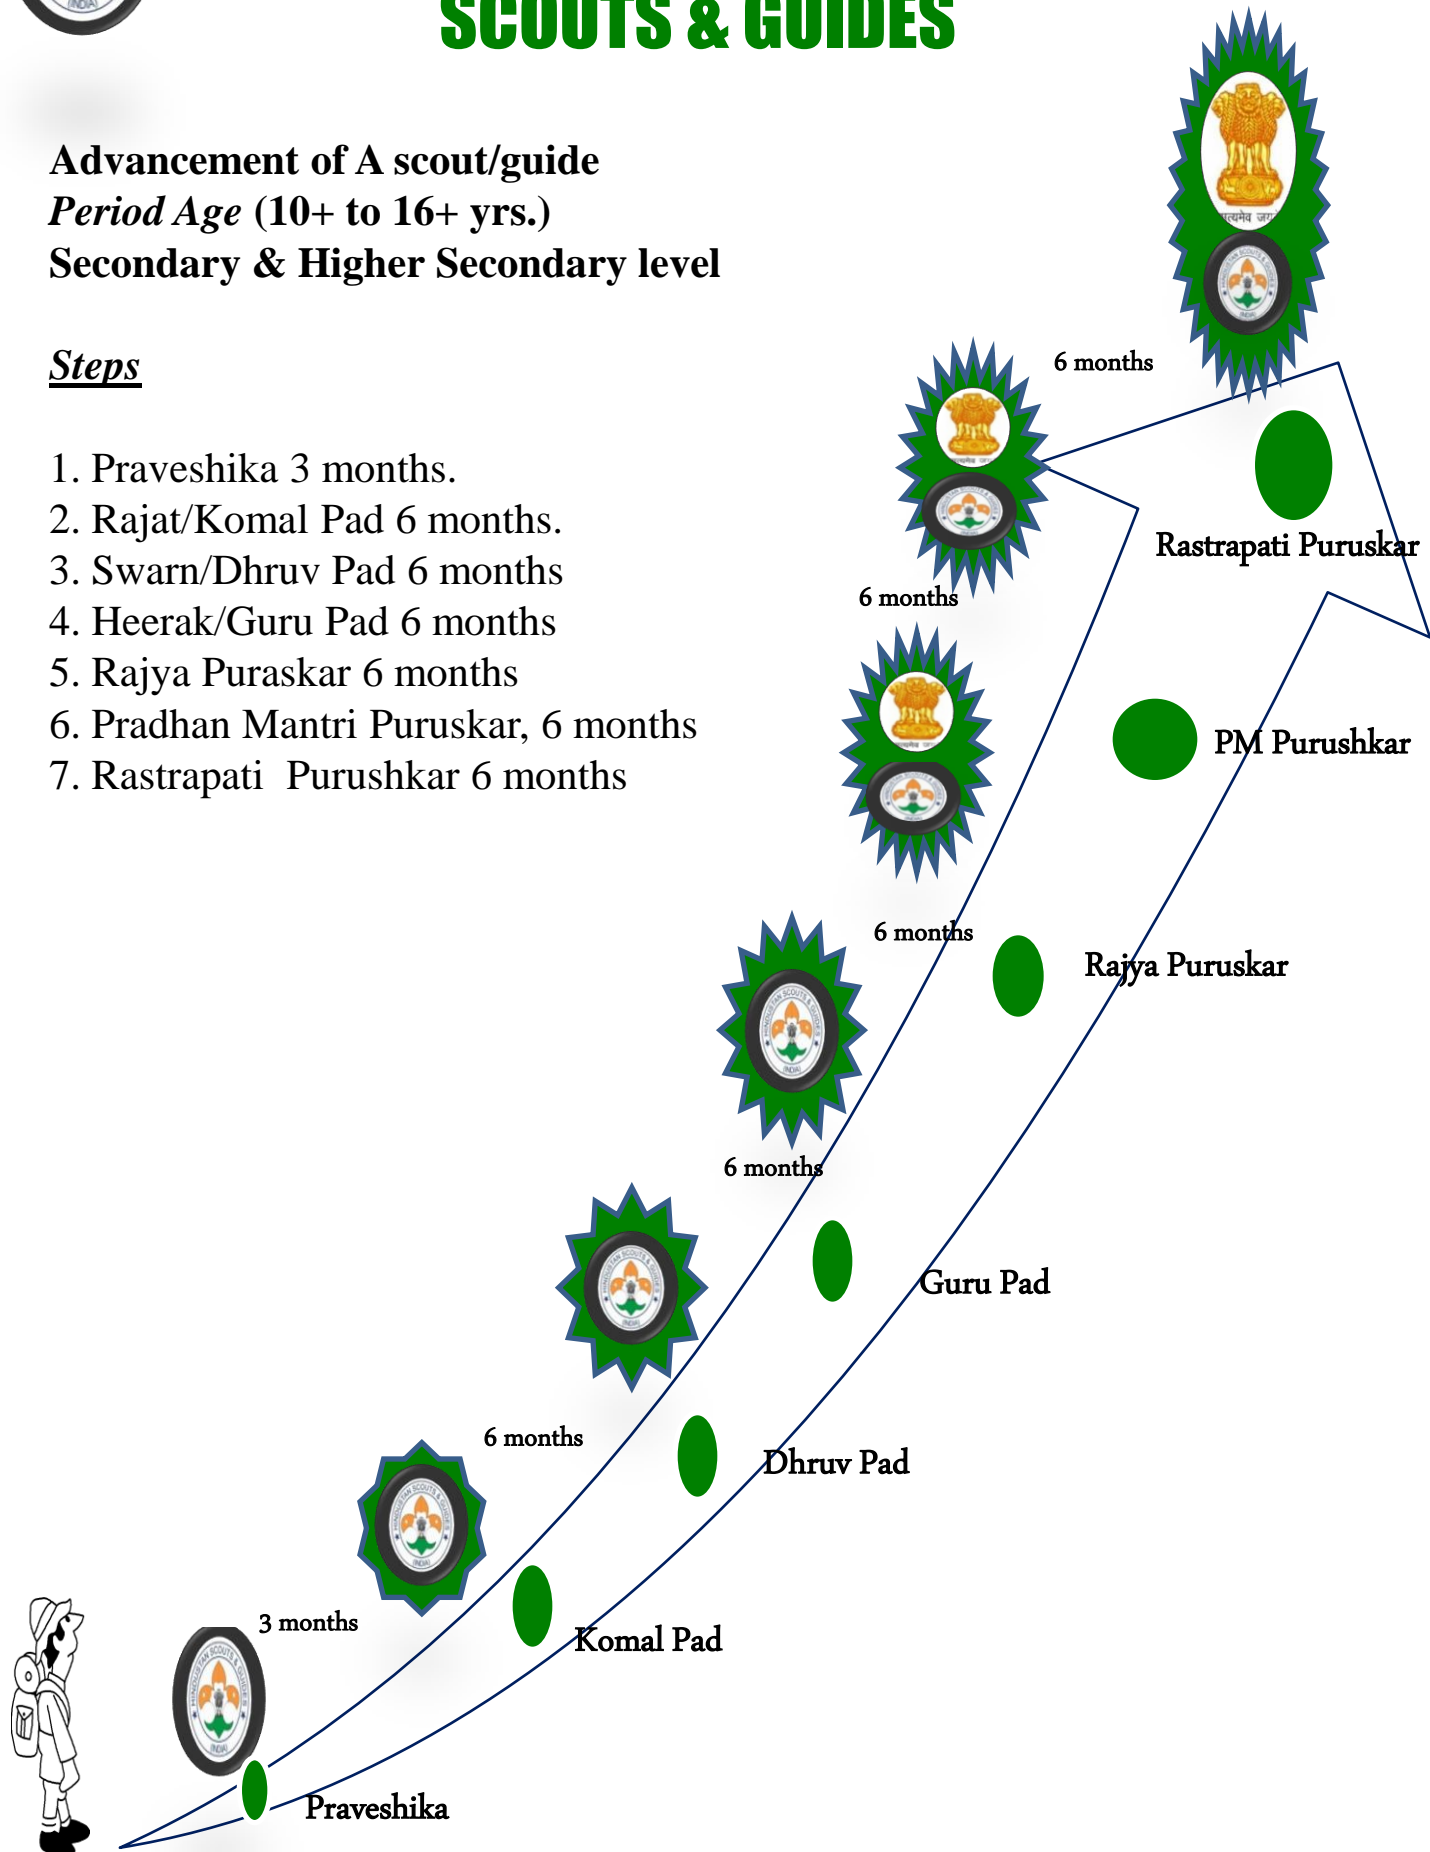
SCOUTS & GUIDES

Advancement of A scout/guide
*Period Age* (10+ to 16+ yrs.)
Secondary & Higher Secondary level

Steps

1. Praveshika 3 months.
2. Rajat/Komal Pad 6 months.
3. Swarn/Dhruv Pad 6 months
4. Heerak/Guru Pad 6 months
5. Rajya Puraskar 6 months
6. Pradhan Mantri Puruskar, 6 months
7. Rastrapati Purushkar 6 months

6 months

Rastrapati Puruskar

6 months

PM Purushkar

6 months

Rajya Puruskar

6 months

Guru Pad

6 months

Dhruv Pad

3 months

Komal Pad

Praveshika